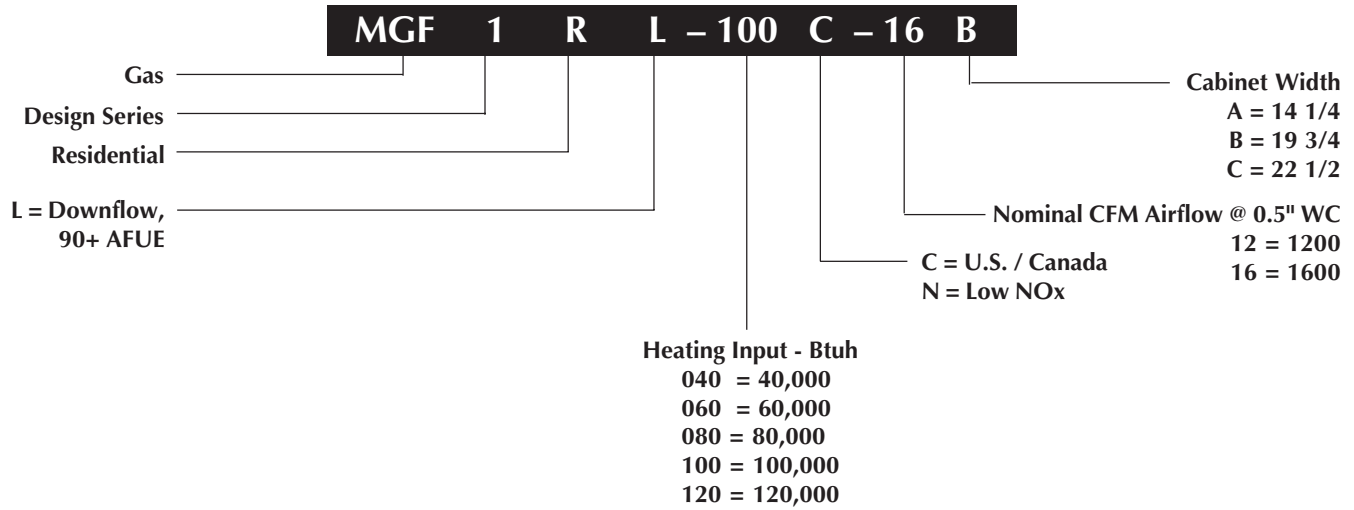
MGF 1 R L – 100 C – 16 B

Gas

Design Series

Residential

L = Downflow, 90+ AFUE

Cabinet Width
A = 14 1/4
B = 19 3/4
C = 22 1/2

Nominal CFM Airflow @ 0.5" WC
12 = 1200
16 = 1600

C = U.S. / Canada
N = Low NOx

Heating Input - Btuh
040 = 40,000
060 = 60,000
080 = 80,000
100 = 100,000
120 = 120,000